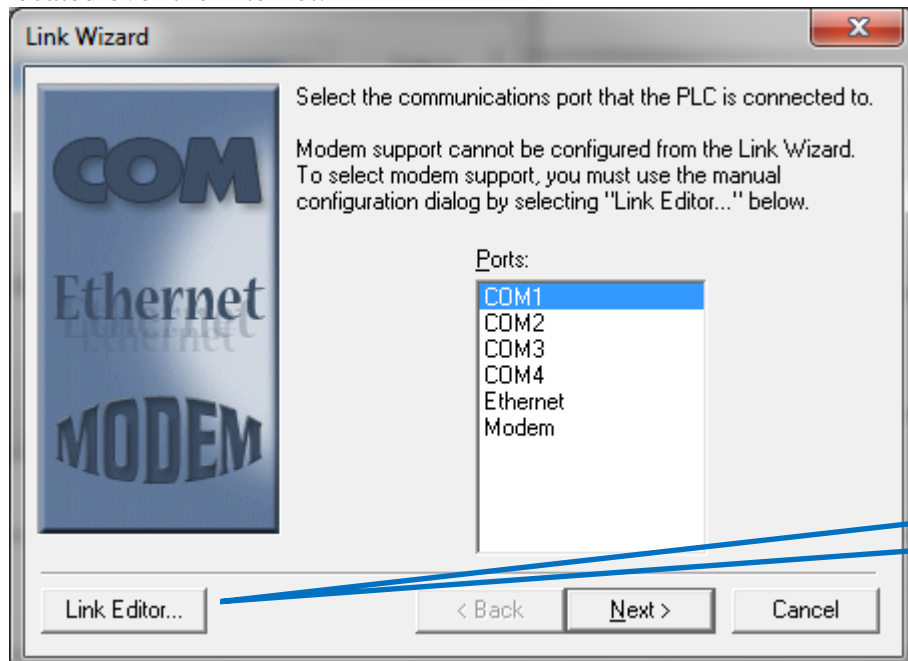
Link Wizard

X

COM

Ethernet

MODEM

Select the communications port that the PLC is connected to.

Modem support cannot be configured from the Link Wizard. To select modem support, you must use the manual configuration dialog by selecting "Link Editor..." below.

Ports:

COM1
COM2
COM3
COM4
Ethernet
Modem

Link Editor...

< Back

Next >

Cancel